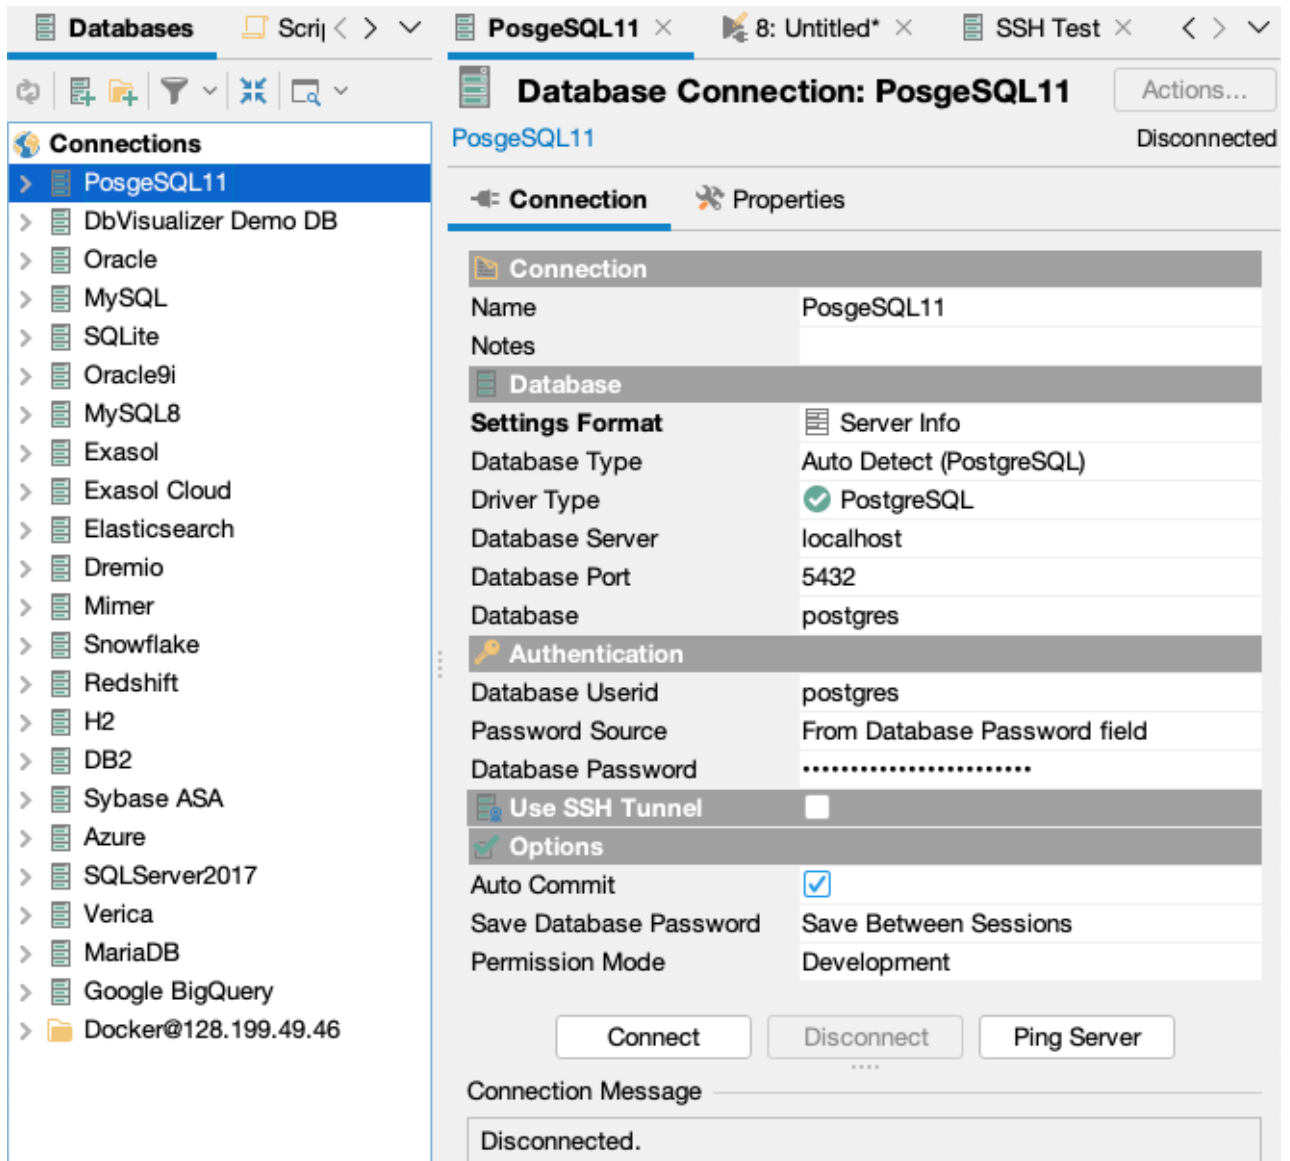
Databases Scri| PosgeSQL11 × 8: Untitled* × SSH Test ×

Connections
PosgeSQL11
DbVisualizer Demo DB
Oracle
MySQL
SQLite
Oracle9i
MySQL8
Exasol
Exasol Cloud
Elasticsearch
Dremio
Mimer
Snowflake
Redshift
H2
DB2
Sybase ASA
Azure
SQLServer2017
Verica
MariaDB
Google BigQuery
Docker@128.199.49.46

Database Connection: PosgeSQL11
Actions...
PosgeSQL11
Disconnected

Connection Properties

| Connection | |
|---|---|
| Name | PosgeSQL11 |
| Notes | |
| Database | |
| Settings Format | Server Info |
| Database Type | Auto Detect (PostgreSQL) |
| Driver Type | PostgreSQL |
| Database Server | localhost |
| Database Port | 5432 |
| Database | postgres |
| Authentication | |
| Database Userid | postgres |
| Password Source | From Database Password field |
| Database Password | •••••••••••••••••••••••• |
| Use SSH Tunnel | |
| Options | |
| Auto Commit | |
| Save Database Password | Save Between Sessions |
| Permission Mode | Development |

Connect Disconnect Ping Server

Connection Message
Disconnected.